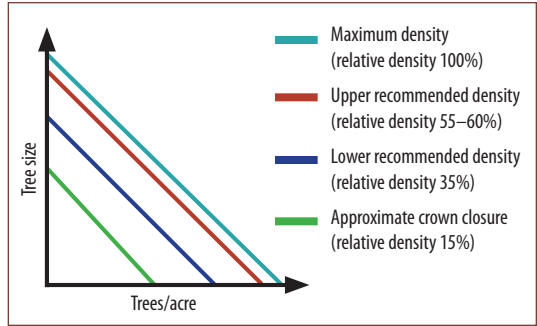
Tree size

Trees/acre

Maximum density (relative density 100%)

Upper recommended density (relative density 55–60%)

Lower recommended density (relative density 35%)

Approximate crown closure (relative density 15%)